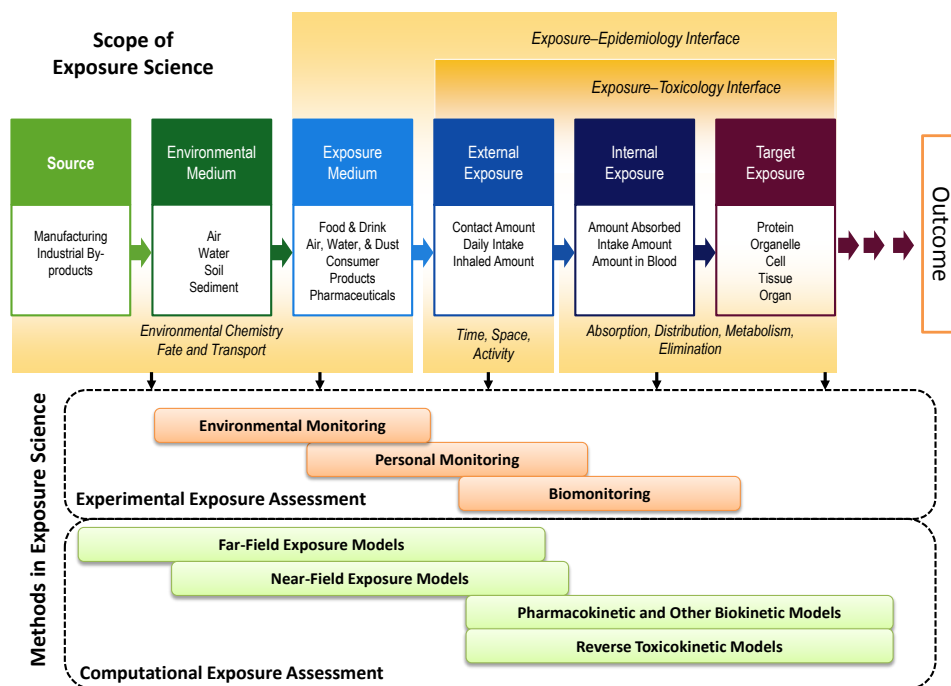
Scope of Exposure Science

Exposure–Epidemiology Interface

Exposure–Toxicology Interface

Source

Manufacturing Industrial By-products

Environmental Medium

Air
Water
Soil
Sediment

Exposure Medium

Food & Drink
Air, Water, & Dust
Consumer Products
Pharmaceuticals

External Exposure

Contact Amount
Daily Intake
Inhaled Amount

Internal Exposure

Amount Absorbed
Intake Amount
Amount in Blood

Target Exposure

Protein
Organelle
Cell
Tissue
Organ

Outcome

Environmental Chemistry Fate and Transport

Time, Space, Activity

Absorption, Distribution, Metabolism, Elimination

Methods in Exposure Science

Environmental Monitoring

Personal Monitoring

Biomonitoring

Experimental Exposure Assessment

Far-Field Exposure Models

Near-Field Exposure Models

Pharmacokinetic and Other Biokinetic Models

Reverse Toxicokinetic Models

Computational Exposure Assessment